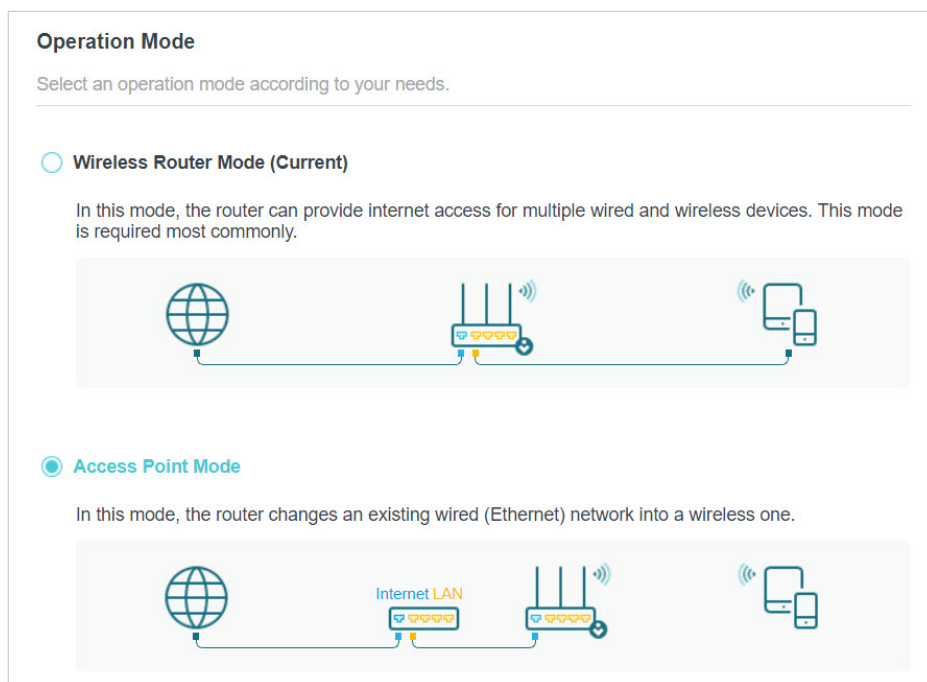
Operation Mode

Select an operation mode according to your needs.

Wireless Router Mode (Current)

In this mode, the router can provide internet access for multiple wired and wireless devices. This mode is required most commonly.

Access Point Mode

In this mode, the router changes an existing wired (Ethernet) network into a wireless one.

Internet LAN